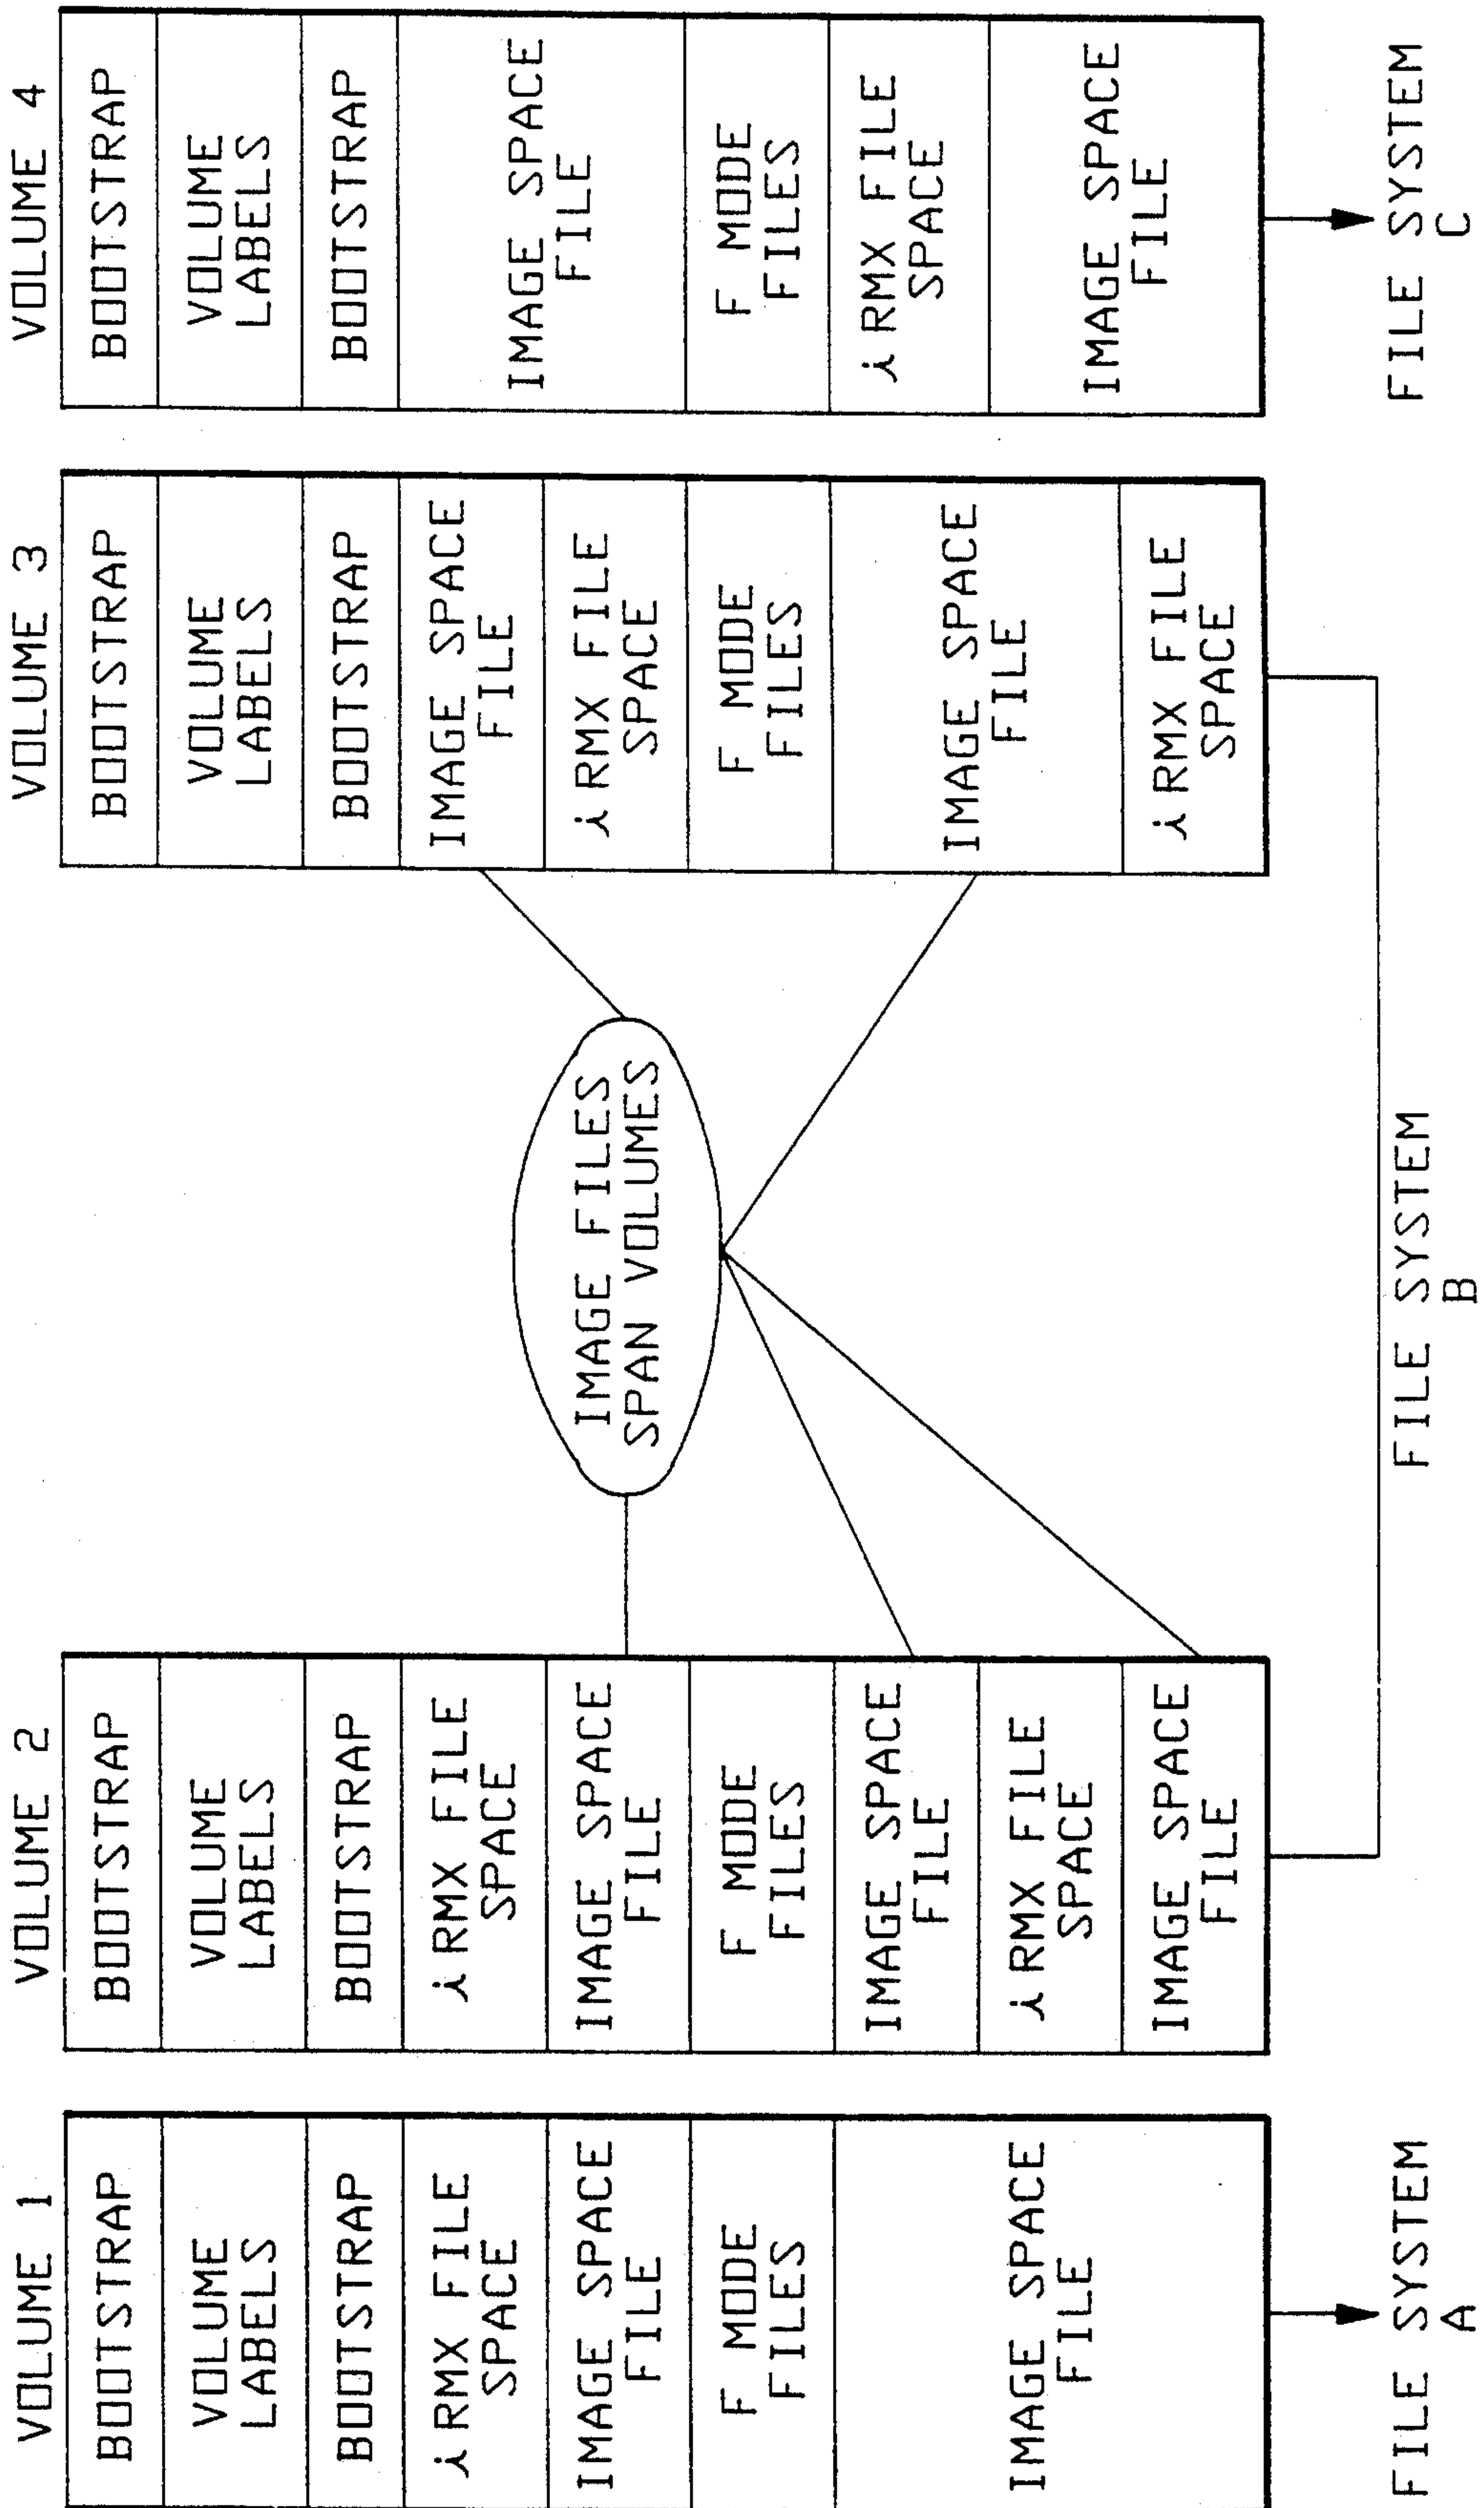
VOLUME 1

BOOTSTRAP

VOLUME LABELS

BOOTSTRAP

ἰRMX FILE SPACE

IMAGE SPACE FILE

F MODE FILES

IMAGE SPACE FILE

FILE SYSTEM A

VOLUME 2

BOOTSTRAP

VOLUME LABELS

BOOTSTRAP

ἰRMX FILE SPACE

IMAGE SPACE FILE

F MODE FILES

IMAGE SPACE FILE

ἰRMX FILE SPACE

IMAGE SPACE FILE

IMAGE FILES SPAN VOLUMES

FILE SYSTEM B

VOLUME 3

BOOTSTRAP

VOLUME LABELS

BOOTSTRAP

IMAGE SPACE FILE

ἰRMX FILE SPACE

F MODE FILES

IMAGE SPACE FILE

ἰRMX FILE SPACE

VOLUME 4

BOOTSTRAP

VOLUME LABELS

BOOTSTRAP

IMAGE SPACE FILE

F MODE FILES

ἰRMX FILE SPACE

IMAGE SPACE FILE

FILE SYSTEM C